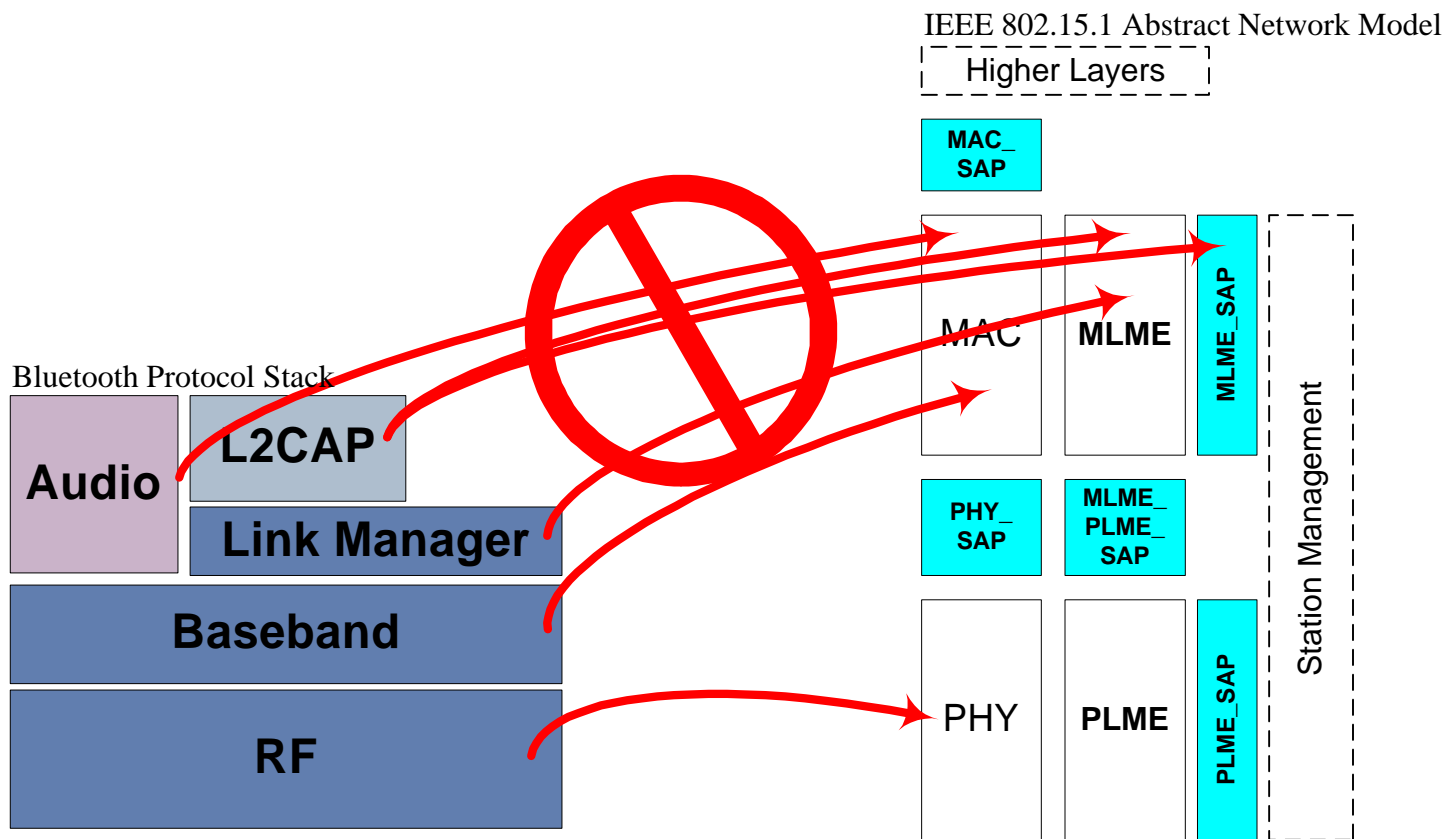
IEEE 802.15.1 Abstract Network Model

Higher Layers

MAC_ SAP

MAC

MLME

MLME_SAP

Station Management

PHY_ SAP

MLME_ PLME_ SAP

PHY

PLME

PLME_SAP

Bluetooth Protocol Stack

Audio

L2CAP

Link Manager

Baseband

RF